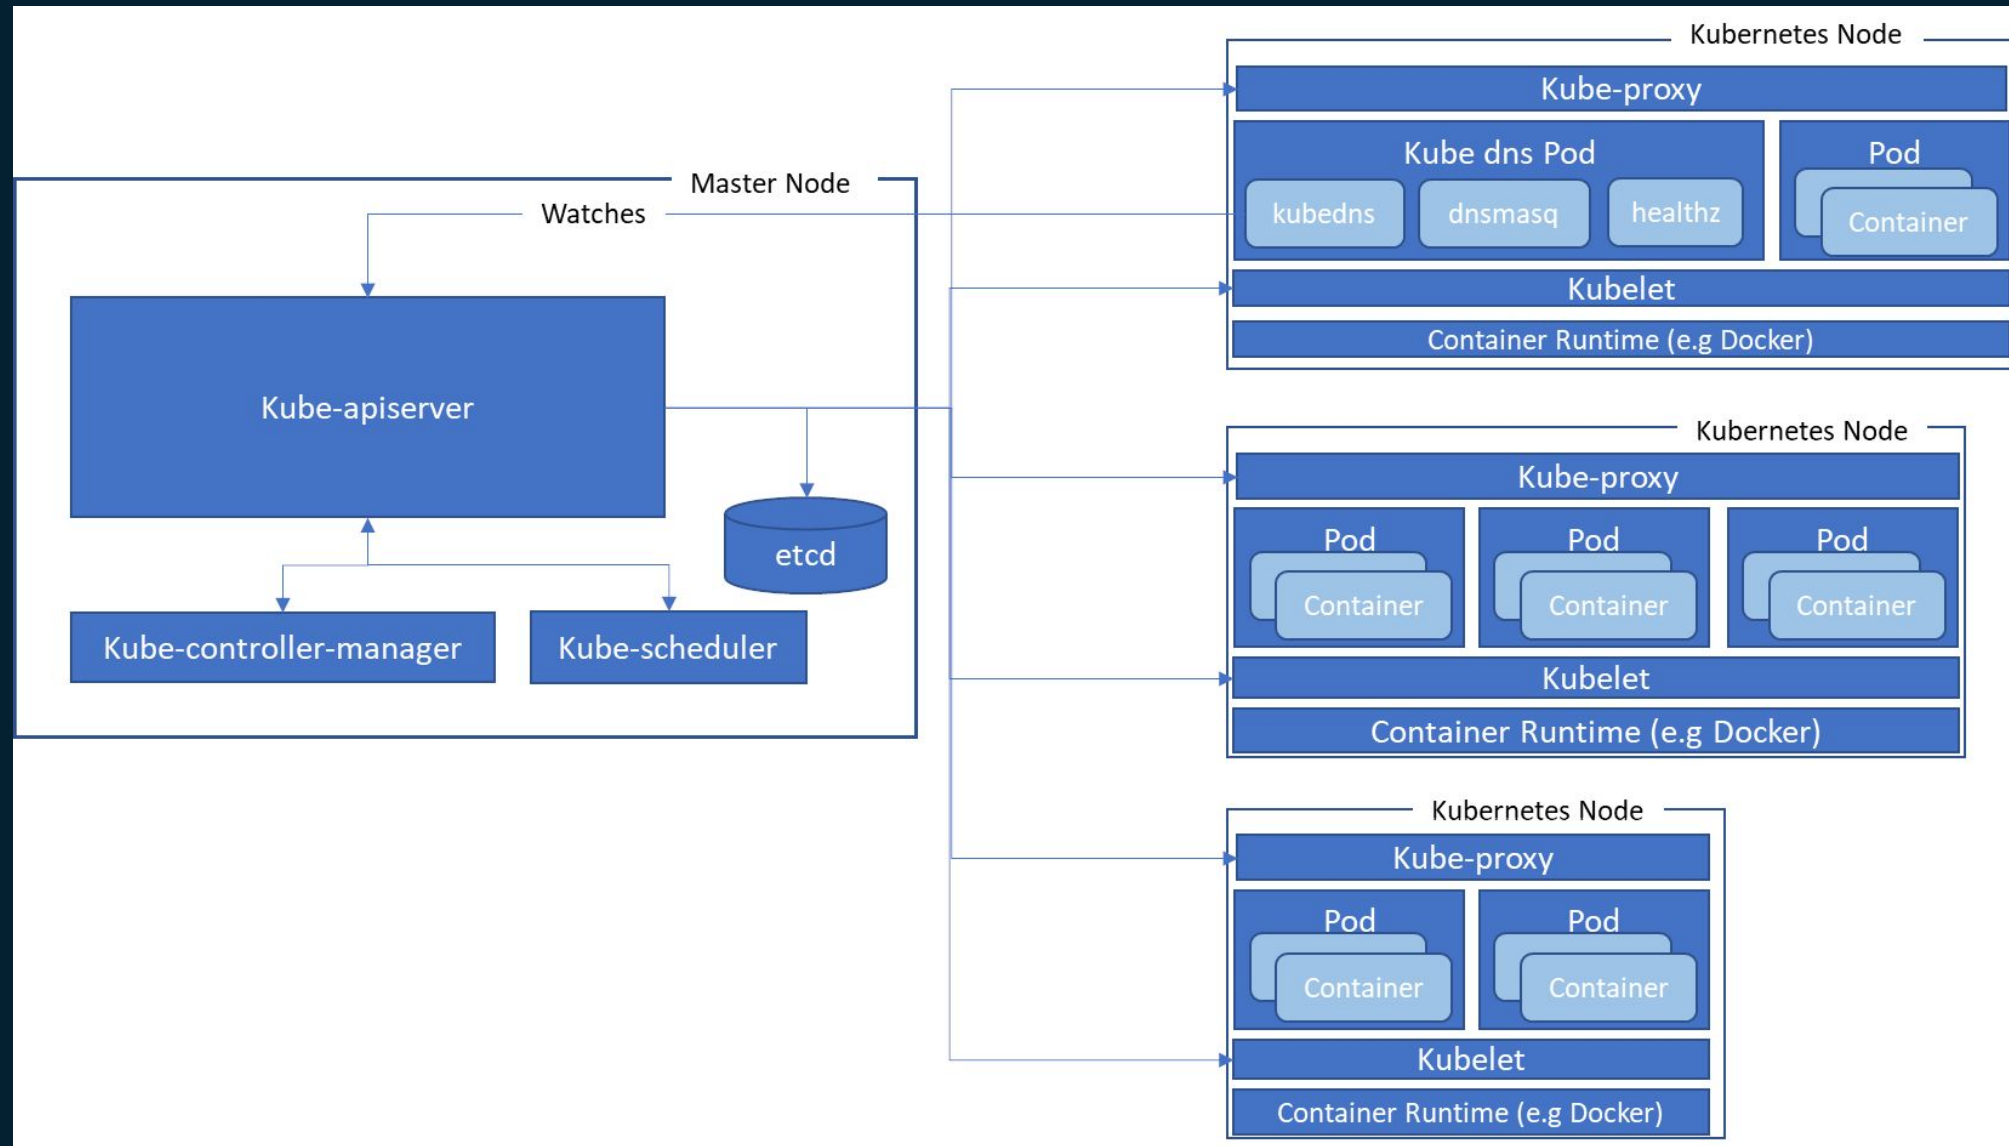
Master Node

Watches

Kube-apiserver

etcd

Kube-controller-manager

Kube-scheduler

Kubernetes Node

Kube-proxy

Kube dns Pod

kubedns

dnsmasq

healthz

Pod

Container

Kubelet

Container Runtime (e.g Docker)

Kubernetes Node

Kube-proxy

Pod

Container

Pod

Container

Pod

Container

Kubelet

Container Runtime (e.g Docker)

Kubernetes Node

Kube-proxy

Pod

Container

Pod

Container

Kubelet

Container Runtime (e.g Docker)